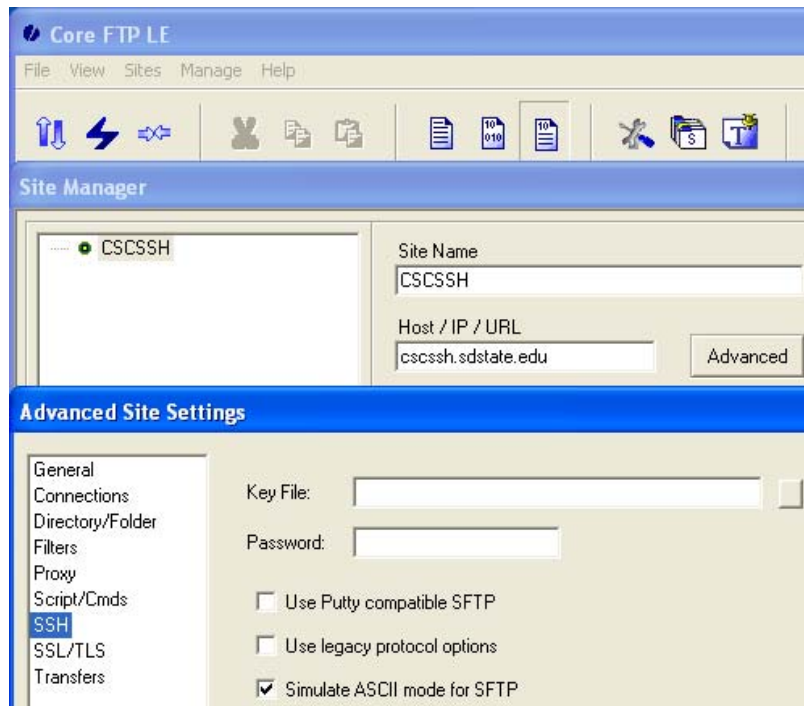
Core FTP LE

File View Sites Manage Help

Site Manager

CSCSSH

Site Name
CSCSSH

Host / IP / URL
cscssh.sdstate.edu

Advanced

Advanced Site Settings

General
Connections
Directory/Folder
Filters
Proxy
Script/Cmds
SSH
SSL/TLS
Transfers

Key File:

Password:

Use Putty compatible SFTP

Use legacy protocol options

Simulate ASCII mode for SFTP